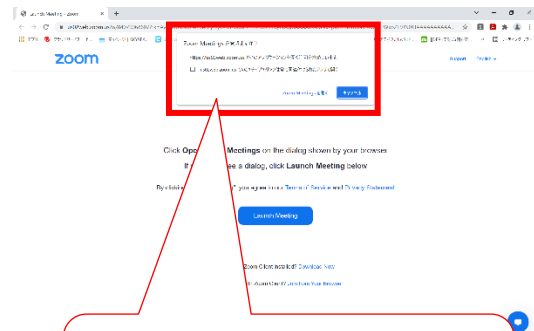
Launch Meeting - Zoom

zoom

Zoom Meetings を開きますか?

https://us04web.zoom.us がこのアプリケーションを開く許可を求めています。

us04web.zoom.us でのこのタイプのリンクは常に関連付けられたアプリで開く

Zoom Meetings を開く

キャンセル

Support

English

Click Open Zoom Meetings on the dialog shown by your browser

If you don't see a dialog, click Launch Meeting below

By clicking "Launch Meeting", you agree to our Terms of Service and Privacy Statement

Launch Meeting

Don't have Zoom Client installed? Download Now

Having issues with Zoom Client? Join from Your Browser